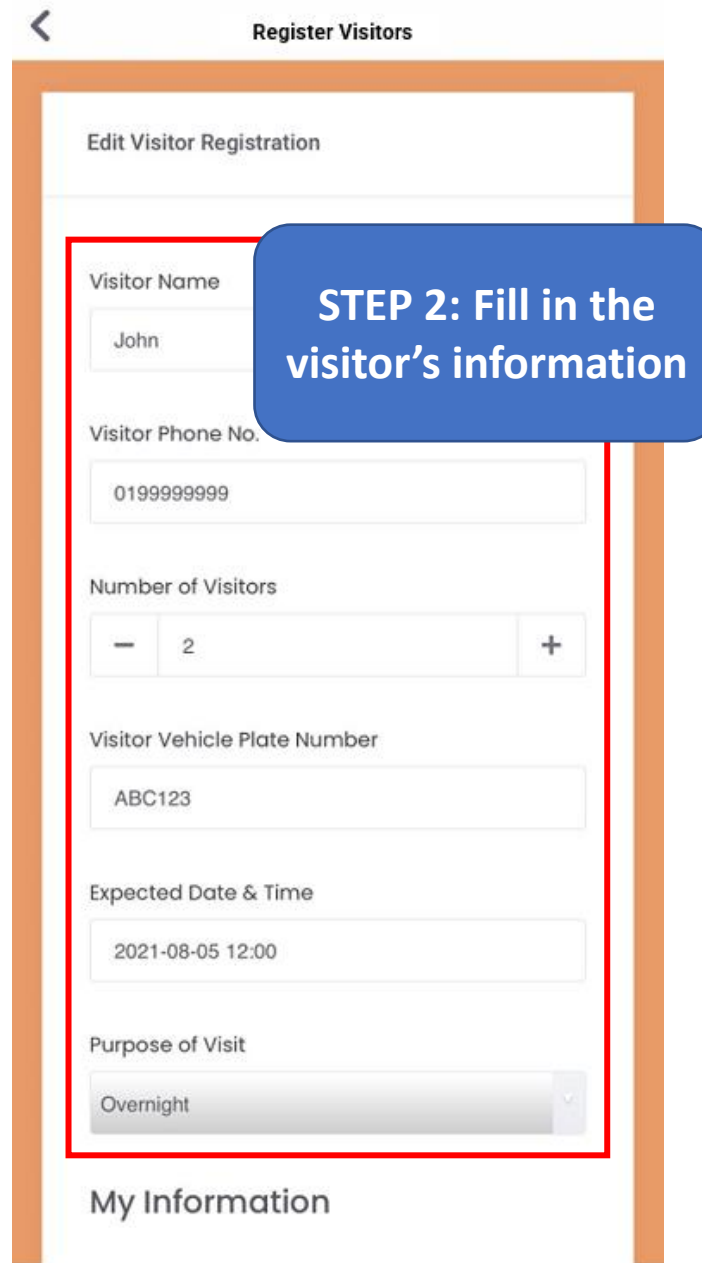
Register Visitors

Edit Visitor Registration

Visitor Name

John

STEP 2: Fill in the visitor's information

Visitor Phone No.

0199999999

Number of Visitors

−
2
+

Visitor Vehicle Plate Number

ABC123

Expected Date & Time

2021-08-05 12:00

Purpose of Visit

Overnight

My Information